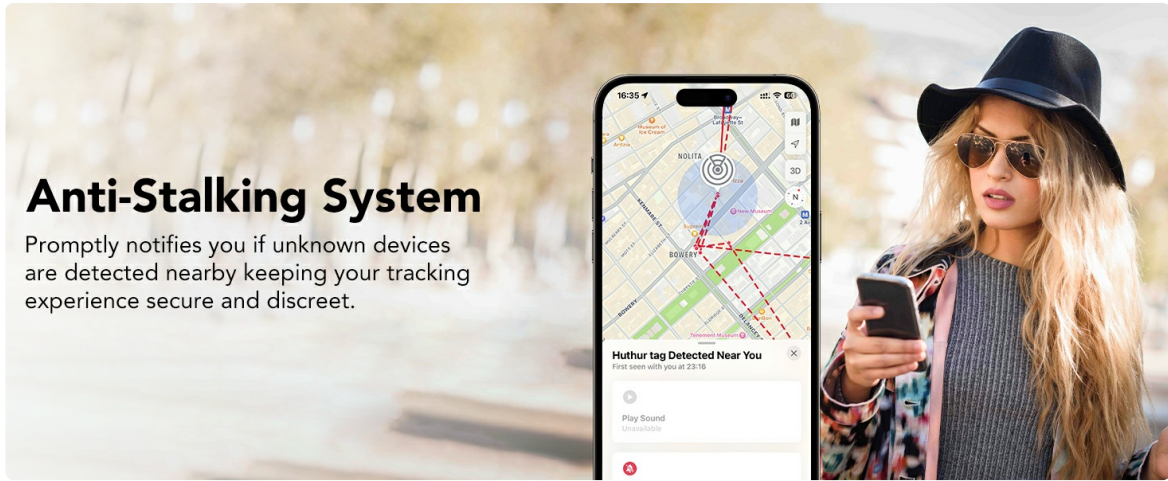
Anti-Stalking System

Promptly notifies you if unknown devices are detected nearby keeping your tracking experience secure and discreet.

16:35

3D

N

NOLITA

BOWERY

New Museum

Huthur tag Detected Near You

First seen with you at 23:16

Play Sound

Unavailable